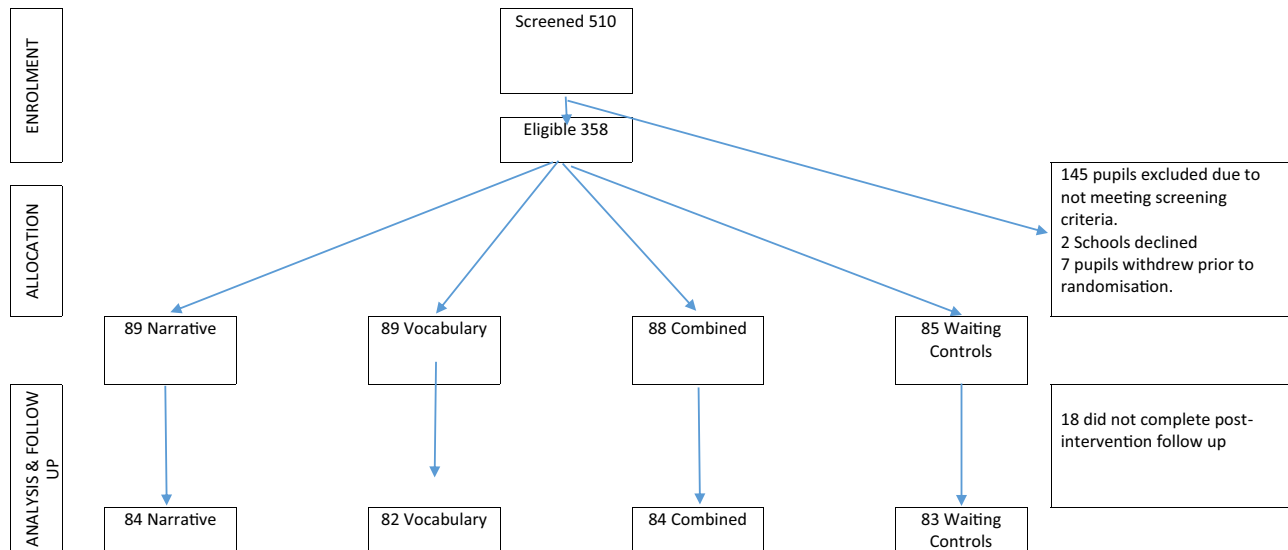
ENROLMENT

Screened 510

Eligible 358

ALLOCATION

145 pupils excluded due to not meeting screening criteria.
2 Schools declined
7 pupils withdrew prior to randomisation.

89 Narrative

89 Vocabulary

88 Combined

85 Waiting Controls

ANALYSIS & FOLLOW UP

18 did not complete post-intervention follow up

84 Narrative

82 Vocabulary

84 Combined

83 Waiting Controls